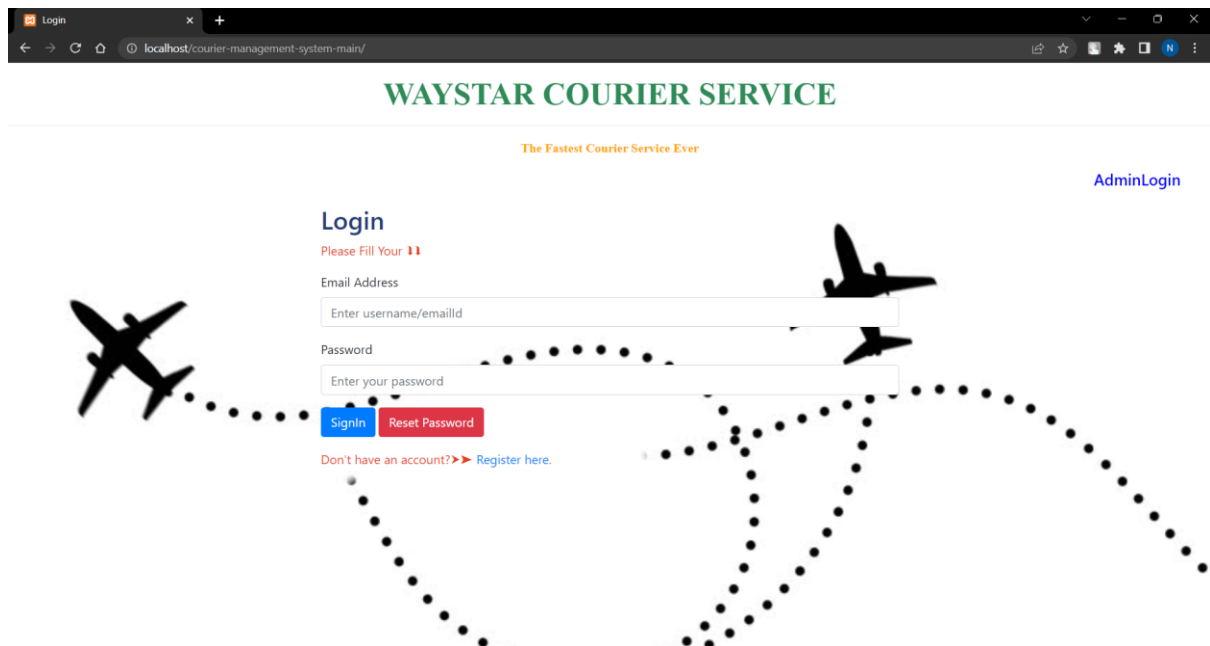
Login

localhost/courier-management-system-main/

WAYSTAR COURIER SERVICE

The Fastest Courier Service Ever

AdminLogin

Login

Please Fill Your ⬇⬇

Email Address

Enter username/emailId

Password

Enter your password

SignIn Reset Password

Don't have an account?➤➤ Register here.